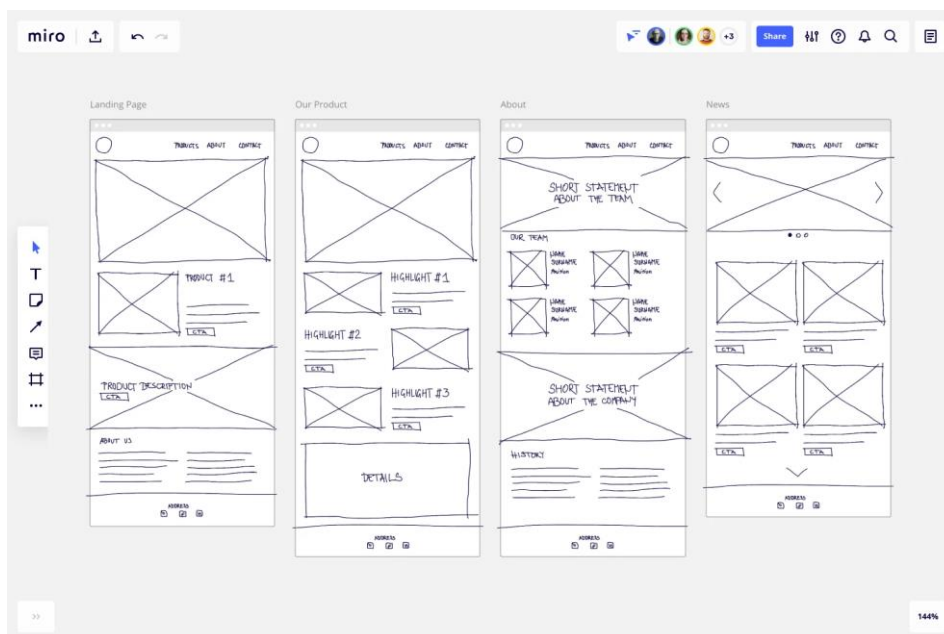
miro

+3

Share

Landing Page

PRODUCTS ABOUT CONTACT

PRODUCT #1

CTA

PRODUCT DESCRIPTION

CTA

ABOUT US

ADDRESS

Our Product

PRODUCTS ABOUT CONTACT

HIGHLIGHT #1

CTA

HIGHLIGHT #2

CTA

HIGHLIGHT #3

CTA

DETAILS

ADDRESS

About

PRODUCTS ABOUT CONTACT

SHORT STATEMENT ABOUT THE TEAM

OUR TEAM

NAME SURNAME Position

NAME SURNAME Position

NAME SURNAME Position

NAME SURNAME Position

SHORT STATEMENT ABOUT THE COMPANY

HISTORY

ADDRESS

News

PRODUCTS ABOUT CONTACT

CTA

CTA

CTA

CTA

ADDRESS

144%